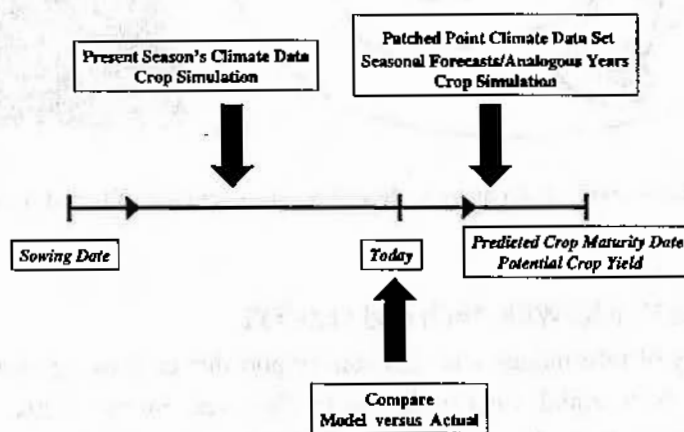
Present Season's Climate Data
Crop Simulation

Patched Point Climate Data Set
Seasonal Forecasts/Analogous Years
Crop Simulation

Sowing Date

Today

Predicted Crop Maturity Date
Potential Crop Yield

Compare
Model versus Actual